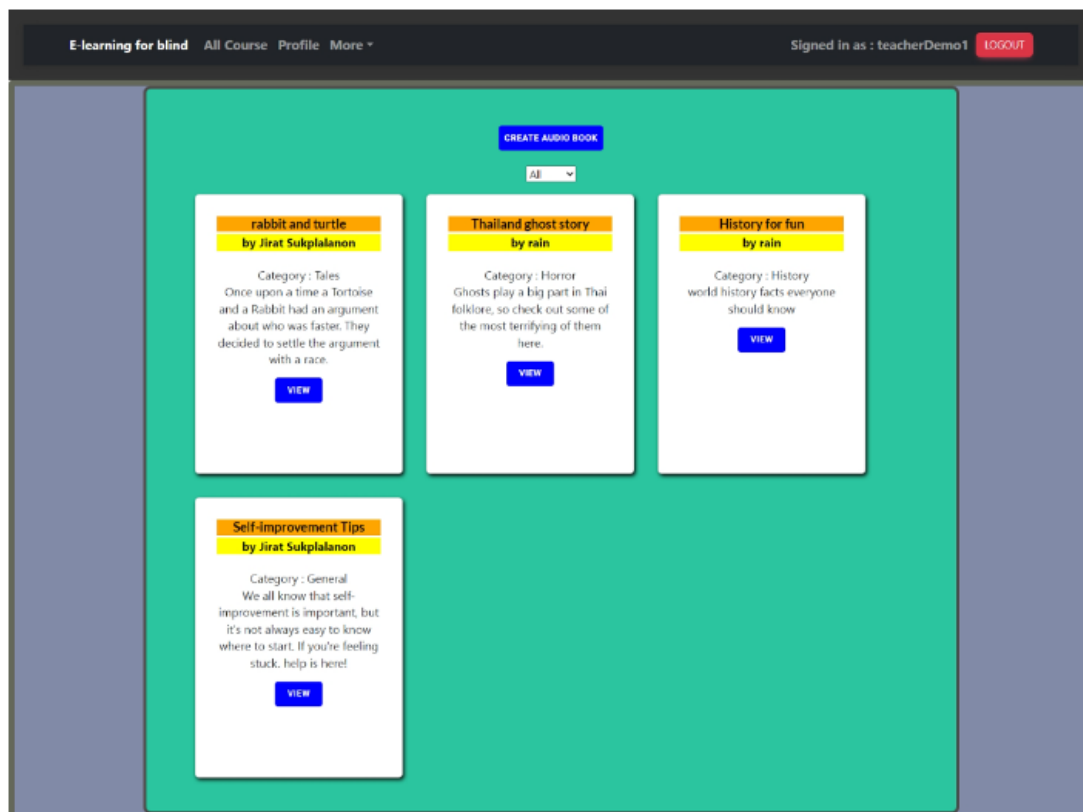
E-learning for blind All Course Profile More

Signed in as : teacherDemo1 LOGOUT

CREATE AUDIO BOOK

All

rabbit and turtle
by Jirat Sukplalanon

Category : Tales
Once upon a time a Tortoise and a Rabbit had an argument about who was faster. They decided to settle the argument with a race.

VIEW

Thailand ghost story
by rain

Category : Horror
Ghosts play a big part in Thai folklore, so check out some of the most terrifying of them here.

VIEW

History for fun
by rain

Category : History
world history facts everyone should know

VIEW

Self-improvement Tips
by Jirat Sukplalanon

Category : General
We all know that self-improvement is important, but it's not always easy to know where to start. If you're feeling stuck. help is here!

VIEW